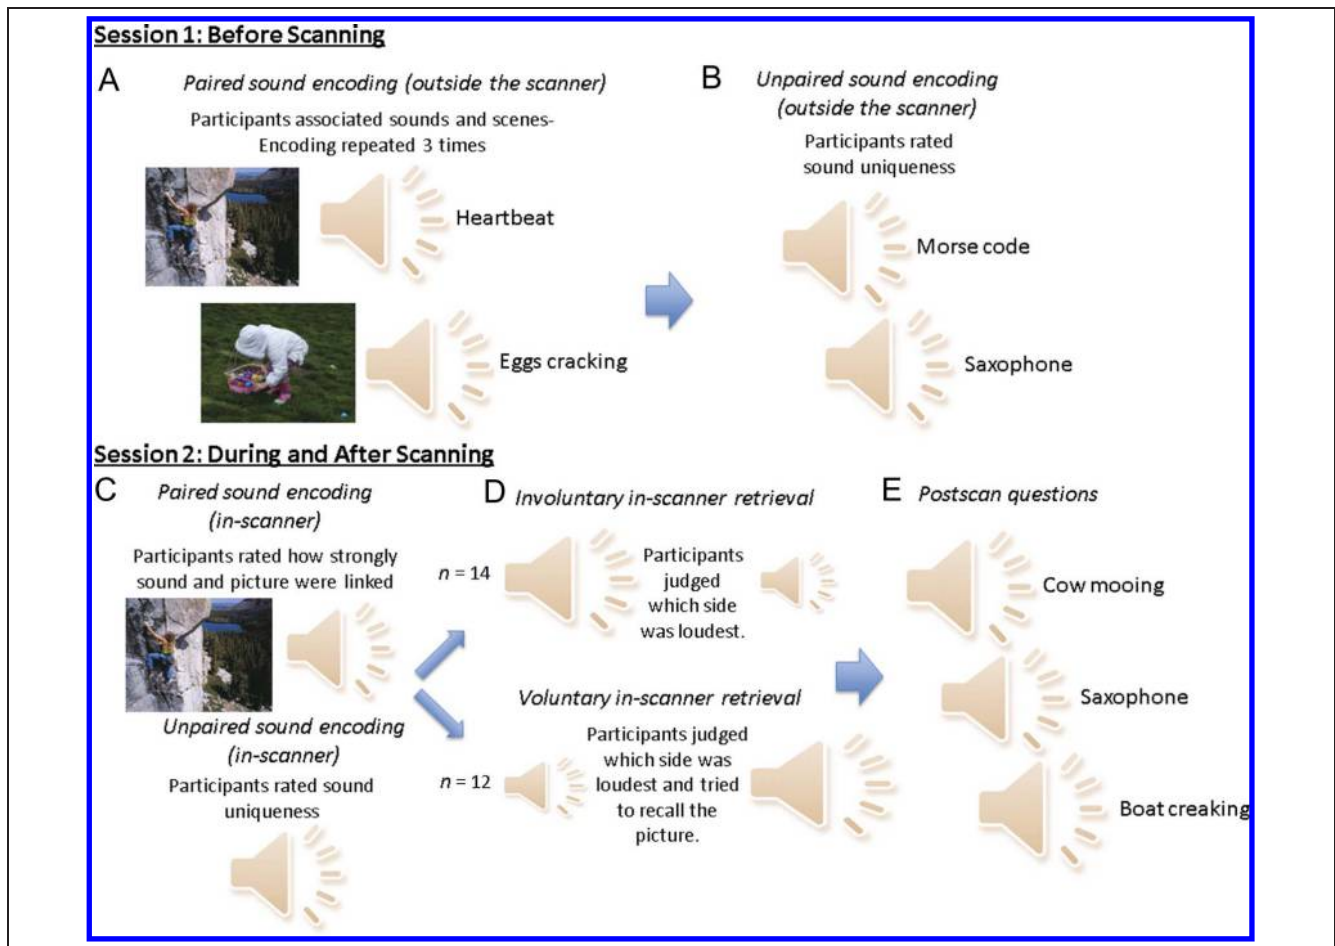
Session 1: Before Scanning

A *Paired sound encoding (outside the scanner)*

Participants associated sounds and scenes- Encoding repeated 3 times

Heartbeat

Eggs cracking

B *Unpaired sound encoding (outside the scanner)*

Participants rated sound uniqueness

Morse code

Saxophone

Session 2: During and After Scanning

C *Paired sound encoding (in-scanner)*

Participants rated how strongly sound and picture were linked

*Unpaired sound encoding (in-scanner)*

Participants rated sound uniqueness

D *Involuntary in-scanner retrieval*

$n = 14$

Participants judged which side was loudest.

*Voluntary in-scanner retrieval*

$n = 12$

Participants judged which side was loudest and tried to recall the picture.

E *Postscan questions*

Cow mooing

Saxophone

Boat creaking